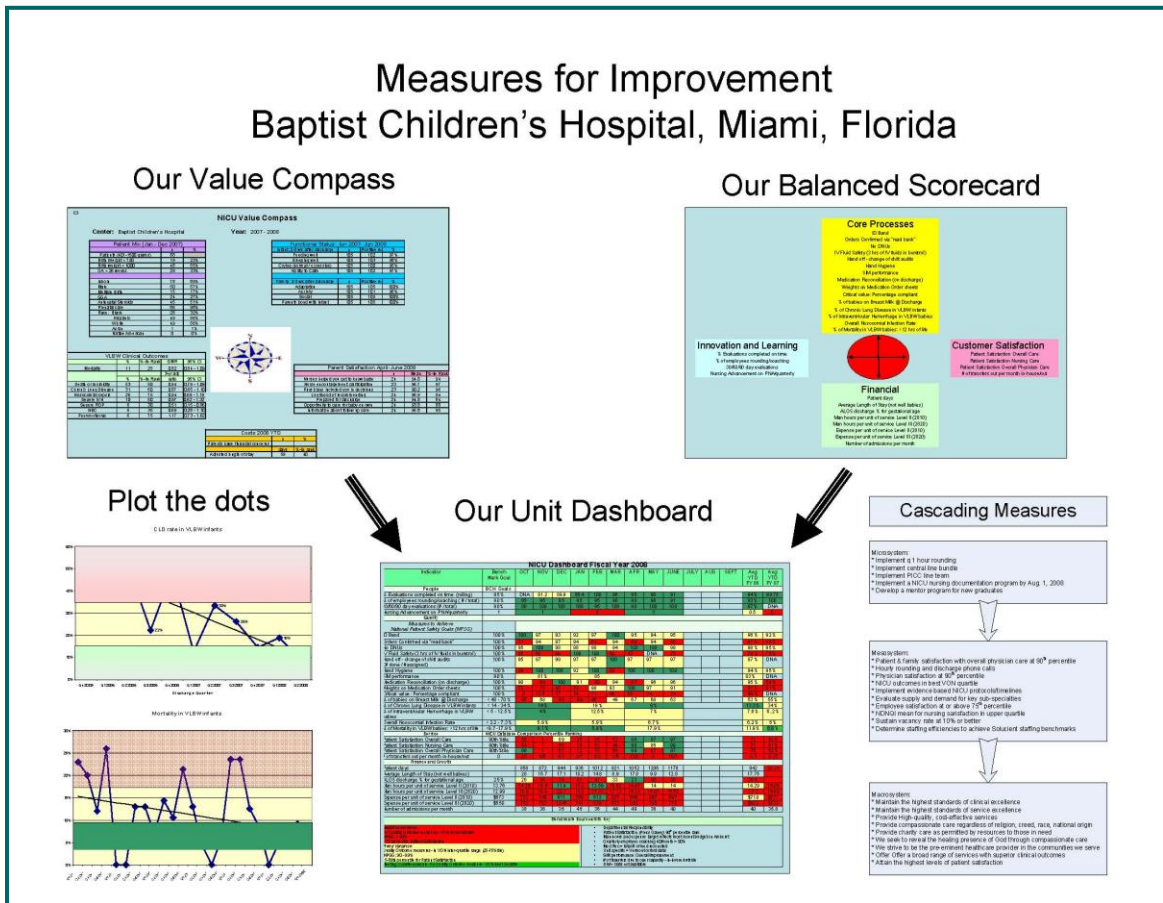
Measures for Improvement
Baptist Children's Hospital, Miami, Florida

Our Value Compass

NICU Value Compass

Center: Baptist Children's Hospital

Year: 2007 - 2008

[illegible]

Our Balanced Scorecard

Core Processes

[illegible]

Innovation and Learning

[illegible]

Customer Satisfaction

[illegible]

Financial

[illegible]

Plot the dots

CLD rate in VLBW infants

Mortality in VLBW infants

Our Unit Dashboard

NICU Dashboard Fiscal Year 2008

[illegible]

Cascading Measures

Microsystem:
* Implement q 1 hour rounding
* Implement central line bundle
* Implement PICC line team
* Implement a NICU nursing documentation program by Aug. 1, 2008
* Develop a mentor program for new graduates

Mesosystem:
* Patient & family satisfaction with overall physician care at 90th percentile
* Hourly rounding and discharge phone calls
* Physician satisfaction at 90th percentile
* NICU outcomes in best VON quartile
* Implement evidence based NICU protocols/timelines
* Evaluate supply and demand for key sub-specialties
* Employee satisfaction at or above 75th percentile
* NDNQI mean for nursing satisfaction in upper quartile
* Sustain vacancy rate at 10% or better
* Determine staffing efficiencies to achieve Solucient staffing benchmarks

Macrosystem:
* Maintain the highest standards of clinical excellence
* Maintain the highest standards of service excellence
* Provide High-quality, cost-effective services
* Provide compassionate care regardless of religion, creed, race, national origin
* Provide charity care as permitted by resources to those in need
* We seek to reveal the healing presence of God through compassionate care
* We strive to be the pre-eminent healthcare provider in the communities we serve
* Offer a broad range of services with superior clinical outcomes
* Attain the highest levels of patient satisfaction